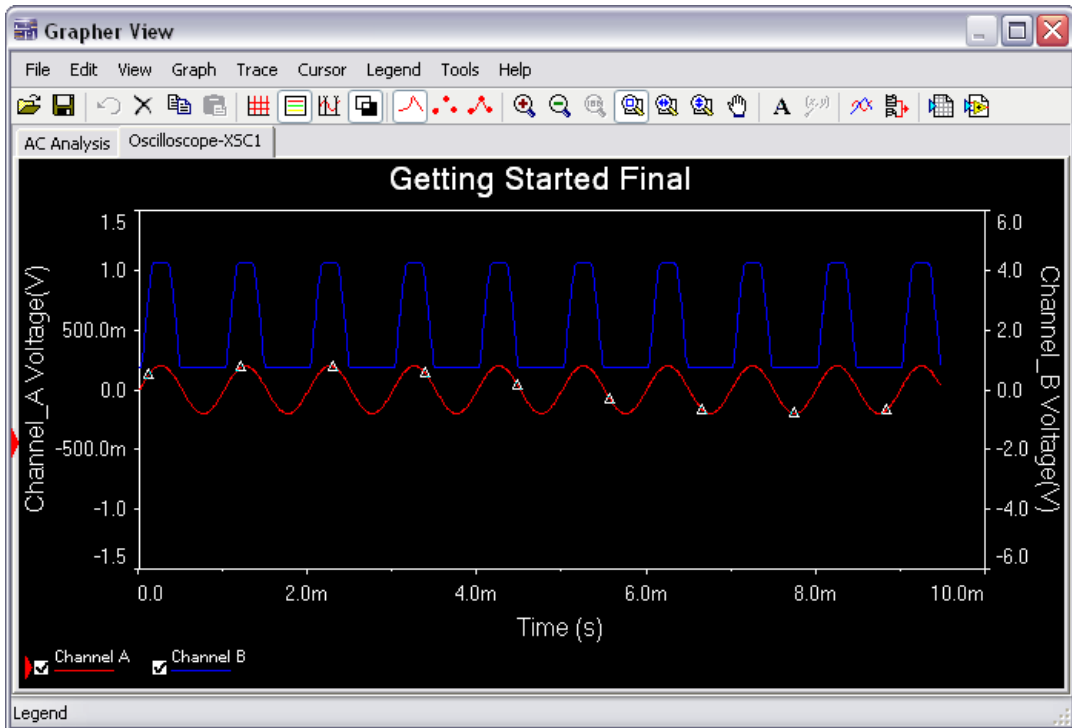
Grapher View

File Edit View Graph Trace Cursor Legend Tools Help

AC Analysis Oscilloscope-XSC1

Getting Started Final

Channel_A Voltage(V)

1.5
1.0
500.0m
0.0
-500.0m
-1.0
-1.5

Channel_B Voltage(V)

6.0
4.0
2.0
0.0
-2.0
-4.0
-6.0

0.0 2.0m 4.0m 6.0m 8.0m 10.0m

Time (s)

Channel A Channel B

Legend